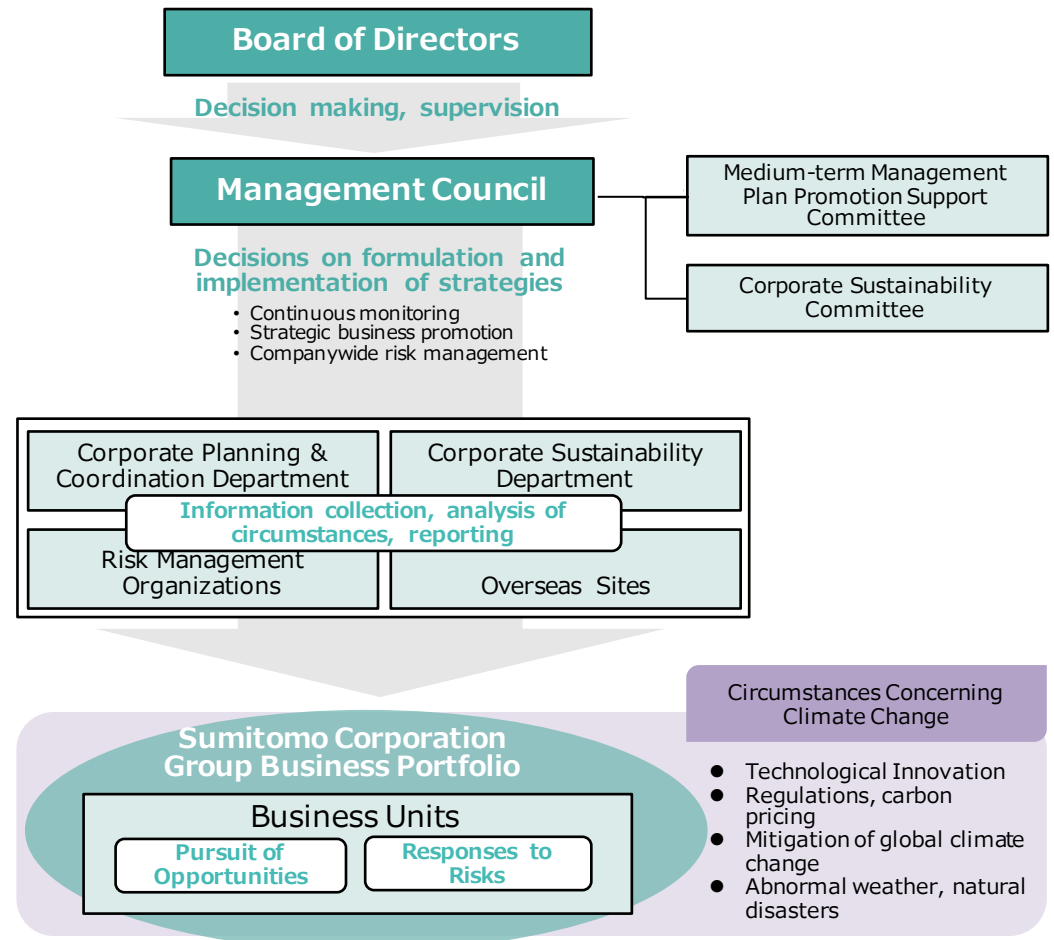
Board of Directors

Decision making, supervision

Management Council

Medium-term Management Plan Promotion Support Committee

Corporate Sustainability Committee

Decisions on formulation and implementation of strategies

• Continuous monitoring
• Strategic business promotion
• Companywide risk management

Corporate Planning & Coordination Department

Corporate Sustainability Department

Information collection, analysis of circumstances, reporting

Risk Management Organizations

Overseas Sites

Circumstances Concerning Climate Change

Sumitomo Corporation Group Business Portfolio

Business Units

Pursuit of Opportunities

Responses to Risks

● Technological Innovation
● Regulations, carbon pricing
● Mitigation of global climate change
● Abnormal weather, natural disasters